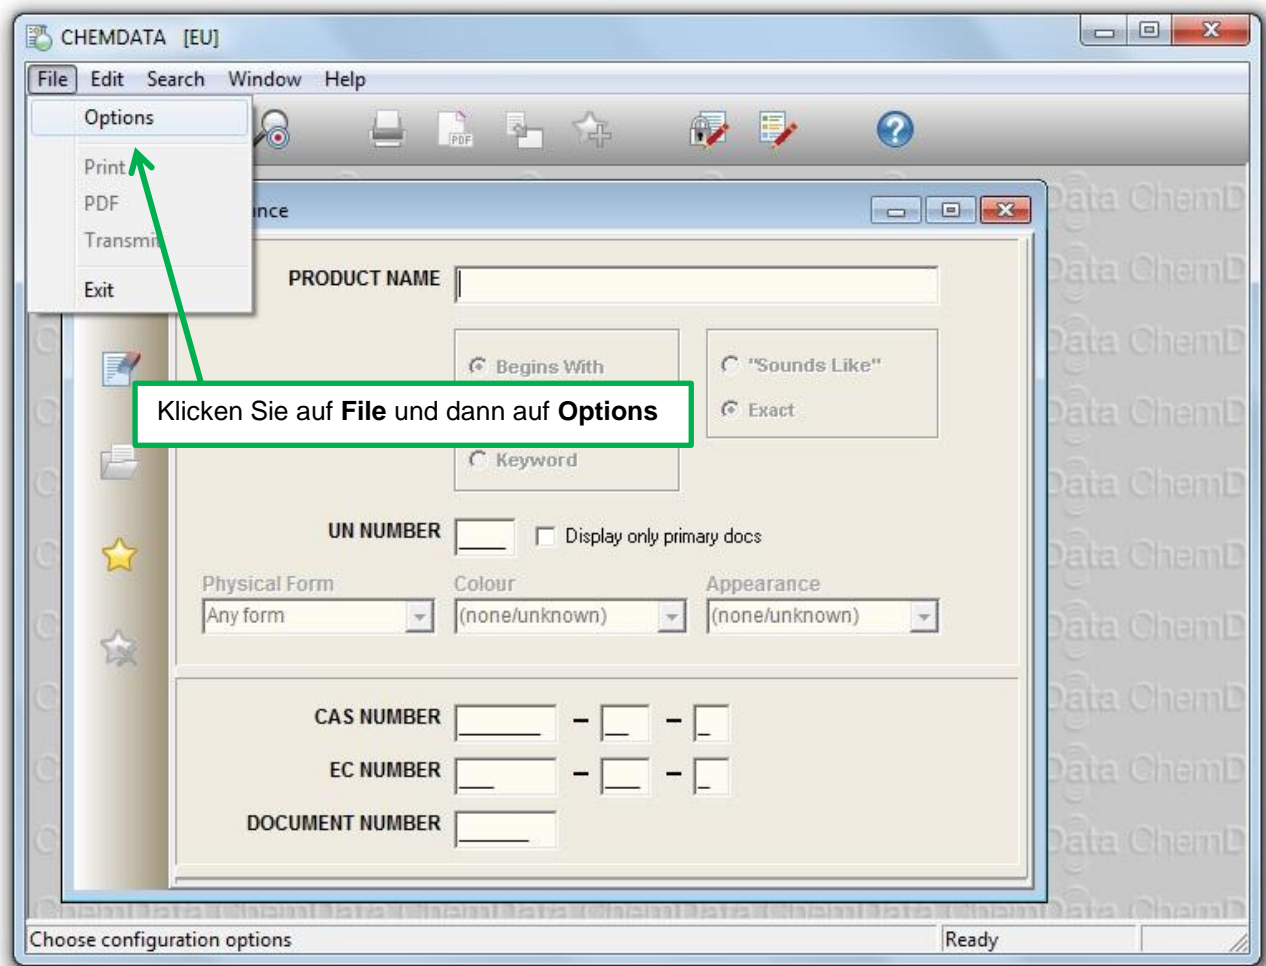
CHEMDATA [EU]

File Edit Search Window Help

Options

Print

PDF

Transmi

Exit

PDF

nce

PRODUCT NAME

Begins With

Keyword

"Sounds Like"

Exact

Klicken Sie auf **File** und dann auf **Options**

UN NUMBER

Display only primary docs

Physical Form

Any form

Colour

(none/unknown)

Appearance

(none/unknown)

CAS NUMBER

EC NUMBER

DOCUMENT NUMBER

Choose configuration options

Ready